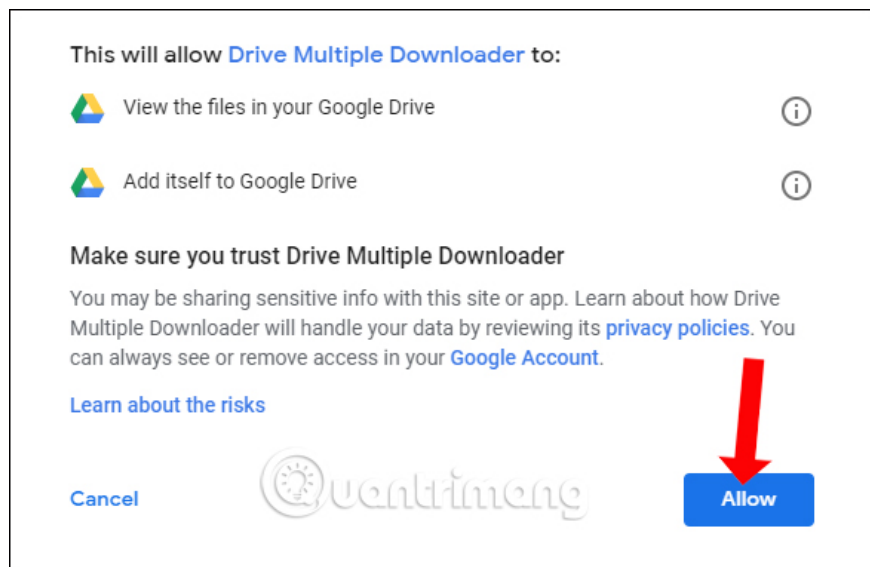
This will allow Drive Multiple Downloader to:

View the files in your Google Drive

Add itself to Google Drive

Make sure you trust Drive Multiple Downloader

You may be sharing sensitive info with this site or app. Learn about how Drive Multiple Downloader will handle your data by reviewing its privacy policies. You can always see or remove access in your Google Account.

Learn about the risks

Cancel

Quantrimang

Allow